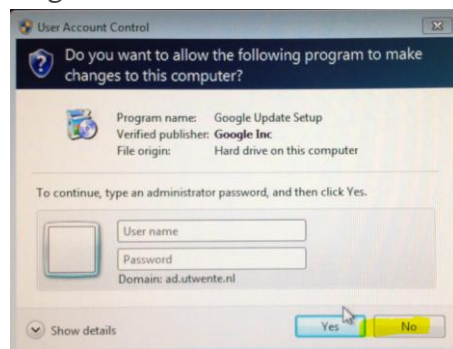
User Account Control

Do you want to allow the following program to make changes to this computer?

Program name: Google Update Setup
Verified publisher: Google Inc
File origin: Hard drive on this computer

To continue, type an administrator password, and then click Yes.

User name
Password
Domain: ad.utwente.nl

Show details

Yes
No